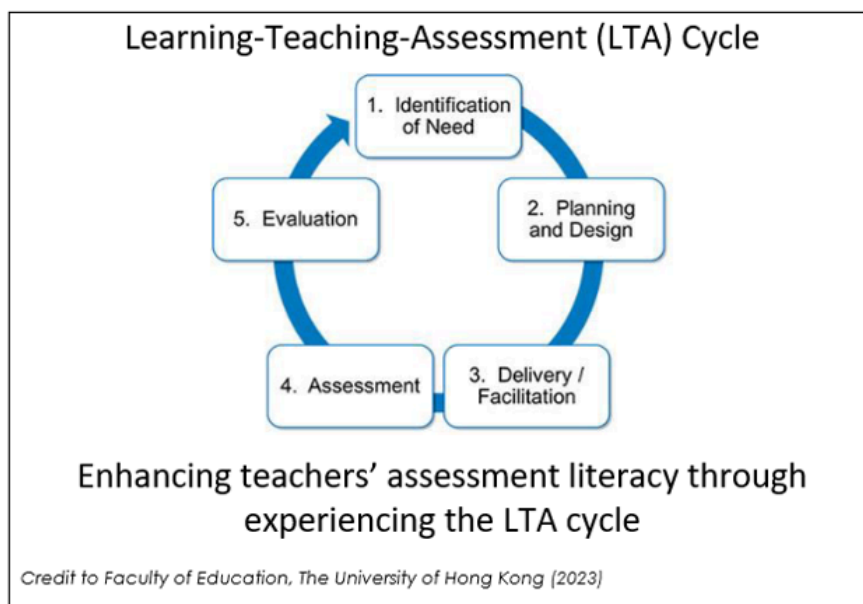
Learning-Teaching-Assessment (LTA) Cycle

1. Identification of Need

2. Planning and Design

3. Delivery / Facilitation

4. Assessment

5. Evaluation

Enhancing teachers' assessment literacy through experiencing the LTA cycle

Credit to Faculty of Education, The University of Hong Kong (2023)